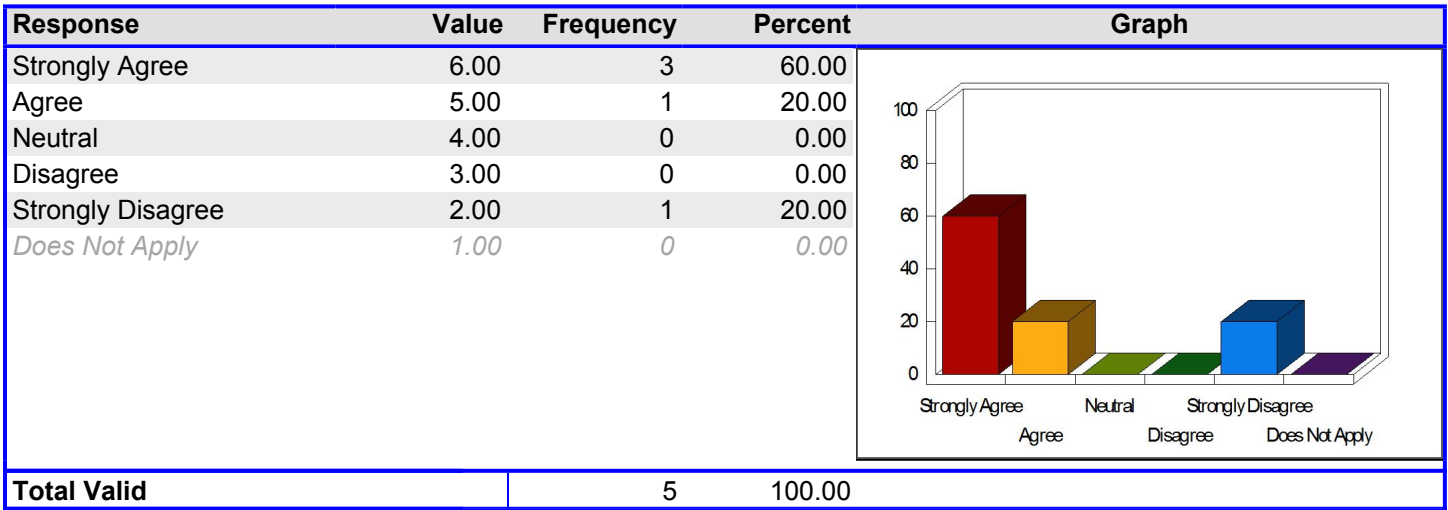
| Response | Value | Frequency | Percent | Graph |
|---|---|---|---|---|
| Strongly Agree | 6.00 | 3 | 60.00 | |
| Agree | 5.00 | 1 | 20.00 | |
| Neutral | 4.00 | 0 | 0.00 | |
| Disagree | 3.00 | 0 | 0.00 | |
| Strongly Disagree | 2.00 | 1 | 20.00 | |
| Does Not Apply | 1.00 | 0 | 0.00 | |

100
80
60
40
20
0
Strongly Agree
Agree
Neutral
Disagree
Strongly Disagree
Does Not Apply

| Total Valid | | 5 | 100.00 | |